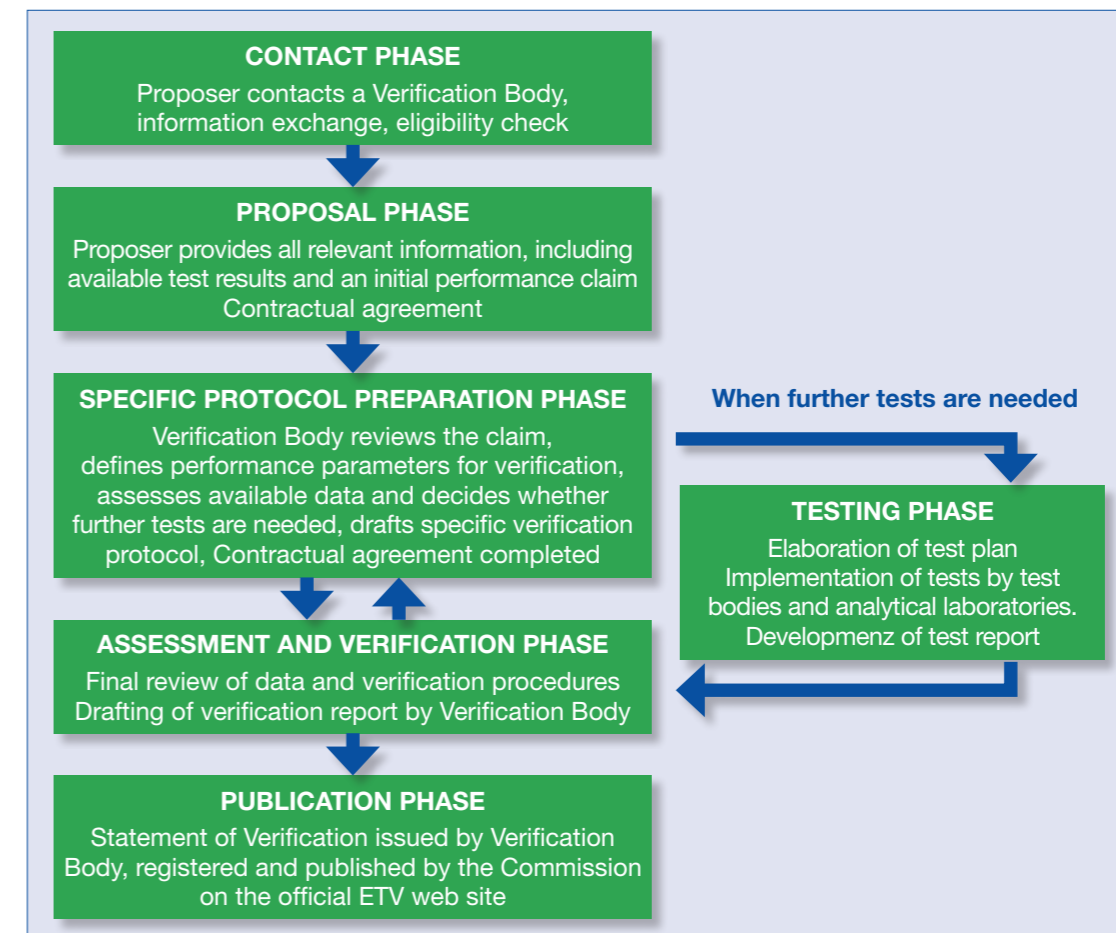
CONTACT PHASE
Proposer contacts a Verification Body, information exchange, eligibility check

PROPOSAL PHASE
Proposer provides all relevant information, including available test results and an initial performance claim
Contractual agreement

SPECIFIC PROTOCOL PREPARATION PHASE
Verification Body reviews the claim, defines performance parameters for verification, assesses available data and decides whether further tests are needed, drafts specific verification protocol, Contractual agreement completed

When further tests are needed

TESTING PHASE
Elaboration of test plan
Implementation of tests by test bodies and analytical laboratories.
Developmenz of test report

ASSESSMENT AND VERIFICATION PHASE
Final review of data and verification procedures
Drafting of verification report by Verification Body

PUBLICATION PHASE
Statement of Verification issued by Verification Body, registered and published by the Commission on the official ETV web site